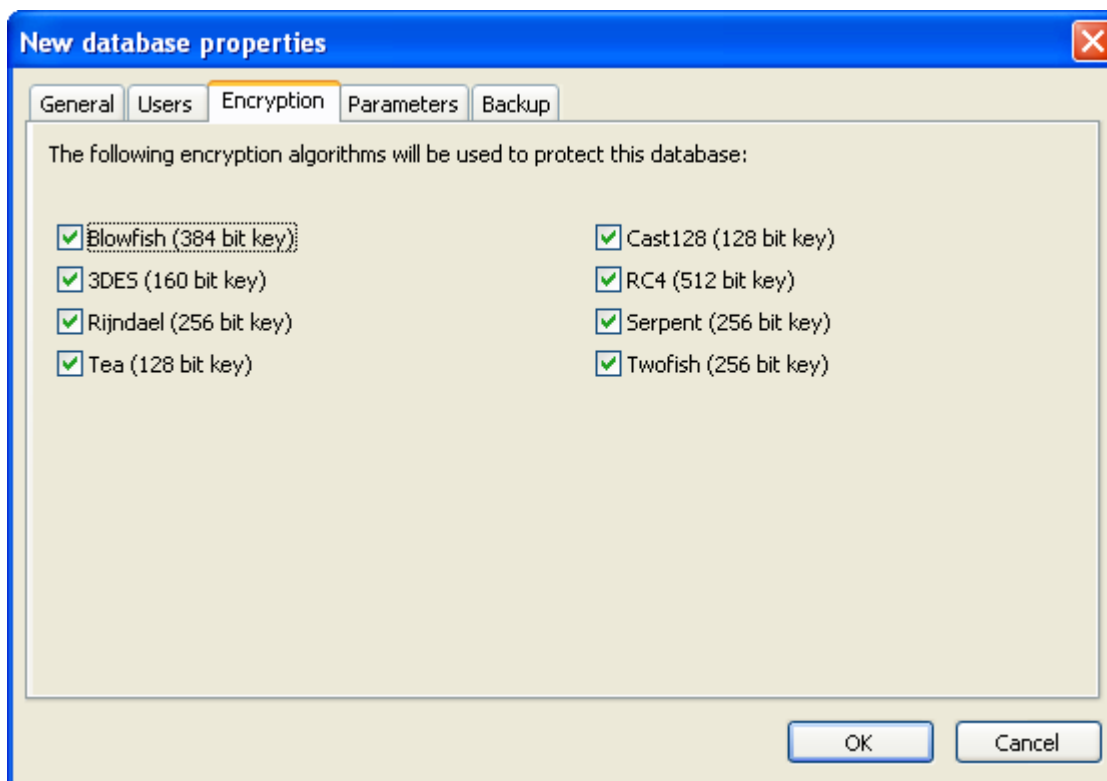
New database properties

General Users Encryption Parameters Backup

The following encryption algorithms will be used to protect this database:

Blowfish (384 bit key)
3DES (160 bit key)
Rijndael (256 bit key)
Tea (128 bit key)

Cast128 (128 bit key)
RC4 (512 bit key)
Serpent (256 bit key)
Twofish (256 bit key)

OK Cancel